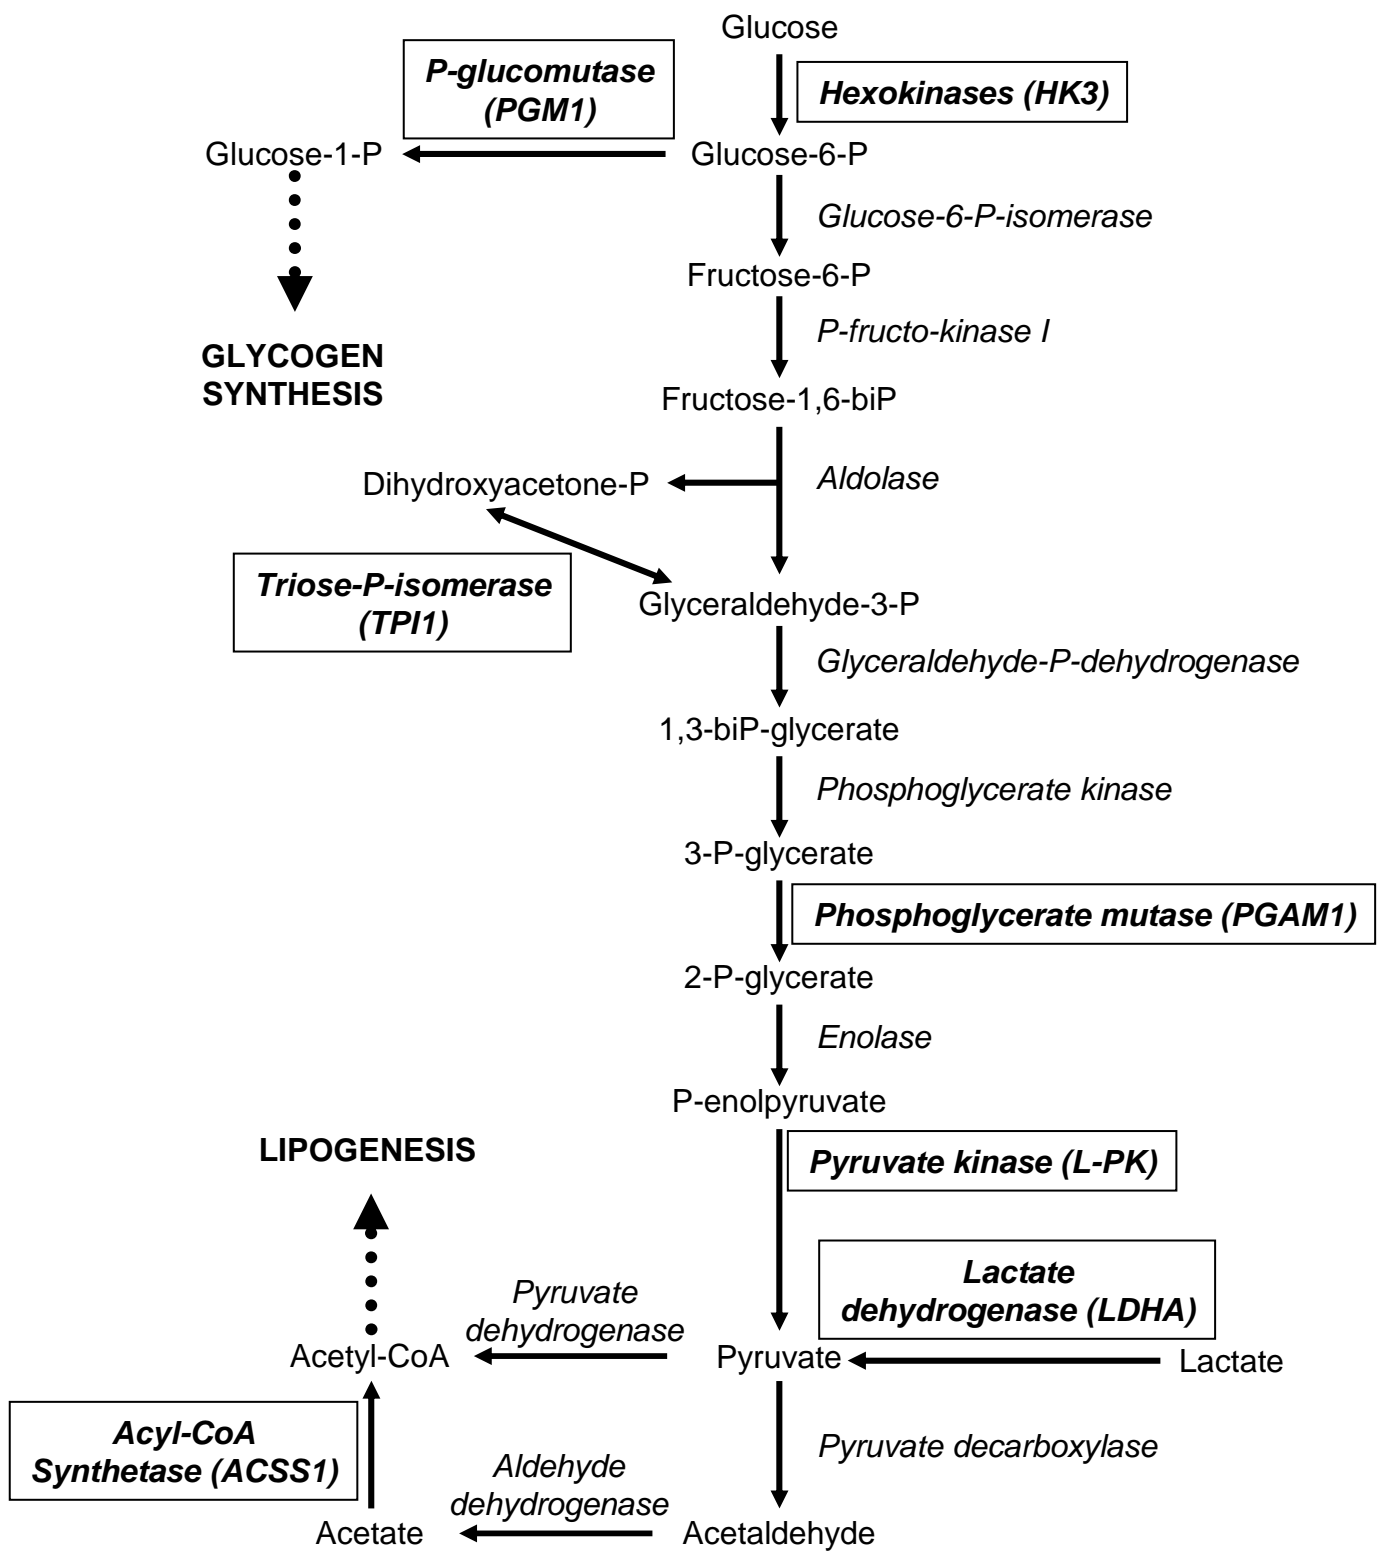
Glucose

P-glucomutase (PGM1)

Hexokinases (HK3)

Glucose-1-P

Glucose-6-P

Glucose-6-P-isomerase

Fructose-6-P

GLYCOGEN SYNTHESIS

P-fructo-kinase I

Fructose-1,6-biP

Dihydroxyacetone-P

Aldolase

Triose-P-isomerase (TPI1)

Glyceraldehyde-3-P

Glyceraldehyde-P-dehydrogenase

1,3-biP-glycerate

Phosphoglycerate kinase

3-P-glycerate

Phosphoglycerate mutase (PGAM1)

2-P-glycerate

Enolase

P-enolpyruvate

LIPOGENESIS

Pyruvate kinase (L-PK)

Lactate dehydrogenase (LDHA)

Pyruvate dehydrogenase

Acetyl-CoA

Pyruvate

Lactate

Acyl-CoA Synthetase (ACSS1)

Pyruvate decarboxylase

Aldehyde dehydrogenase

Acetate

Acetaldehyde